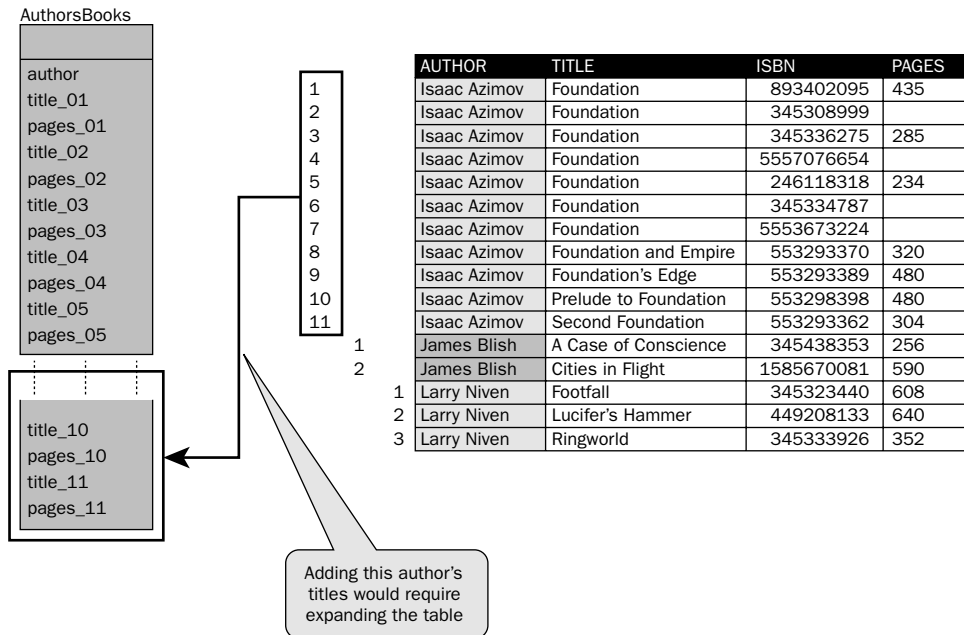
AuthorsBooks

author
title_01
pages_01
title_02
pages_02
title_03
pages_03
title_04
pages_04
title_05
pages_05

title_10
pages_10
title_11
pages_11

1
2
3
4
5
6
7
8
9
10
11

| AUTHOR | TITLE | ISBN | PAGES |
|---|---|---|---|
| Isaac Azimov | Foundation | 893402095 | 435 |
| Isaac Azimov | Foundation | 345308999 | |
| Isaac Azimov | Foundation | 345336275 | 285 |
| Isaac Azimov | Foundation | 5557076654 | |
| Isaac Azimov | Foundation | 246118318 | 234 |
| Isaac Azimov | Foundation | 345334787 | |
| Isaac Azimov | Foundation | 5553673224 | |
| Isaac Azimov | Foundation and Empire | 553293370 | 320 |
| Isaac Azimov | Foundation's Edge | 553293389 | 480 |
| Isaac Azimov | Prelude to Foundation | 553298398 | 480 |
| Isaac Azimov | Second Foundation | 553293362 | 304 |
| James Blish | A Case of Conscience | 345438353 | 256 |
| James Blish | Cities in Flight | 1585670081 | 590 |
| Larry Niven | Footfall | 345323440 | 608 |
| Larry Niven | Lucifer's Hammer | 449208133 | 640 |
| Larry Niven | Ringworld | 345333926 | 352 |

1
2

1
2
3

Adding this author's titles would require expanding the table